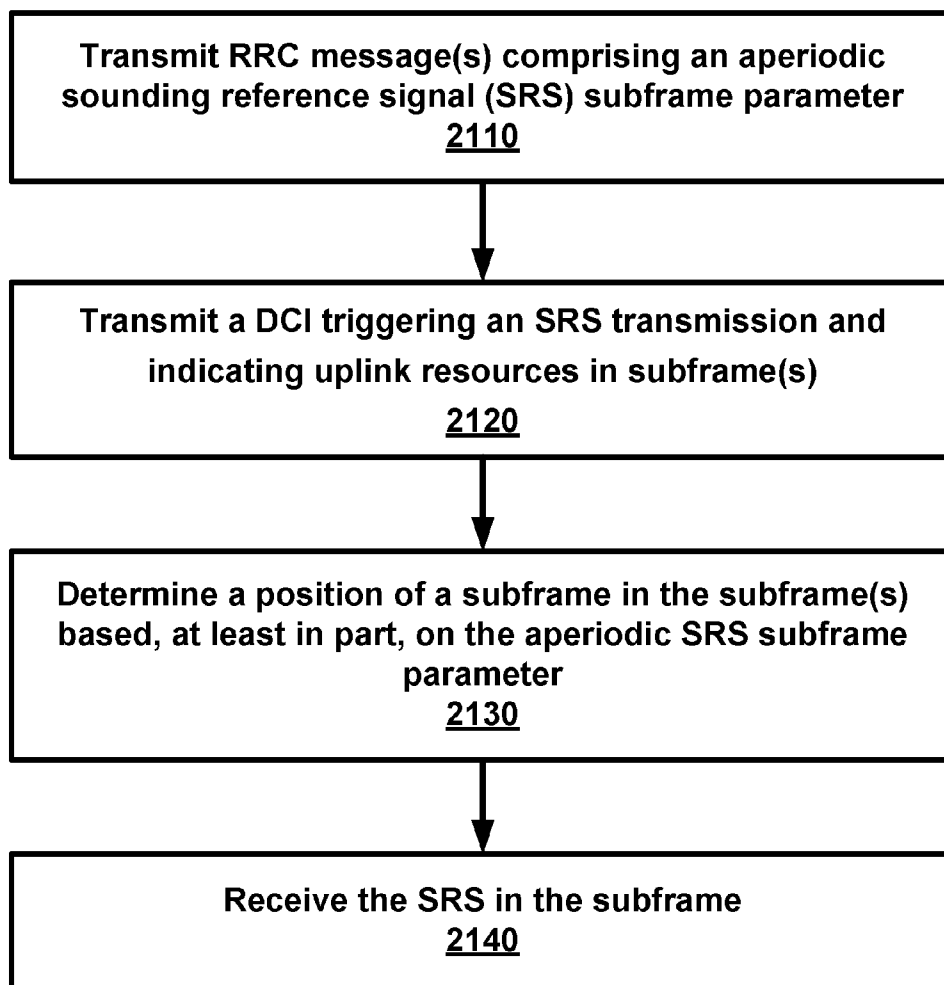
Transmit RRC message(s) comprising an aperiodic sounding reference signal (SRS) subframe parameter
2110

Transmit a DCI triggering an SRS transmission and indicating uplink resources in subframe(s)
2120

Determine a position of a subframe in the subframe(s) based, at least in part, on the aperiodic SRS subframe parameter
2130

Receive the SRS in the subframe
2140